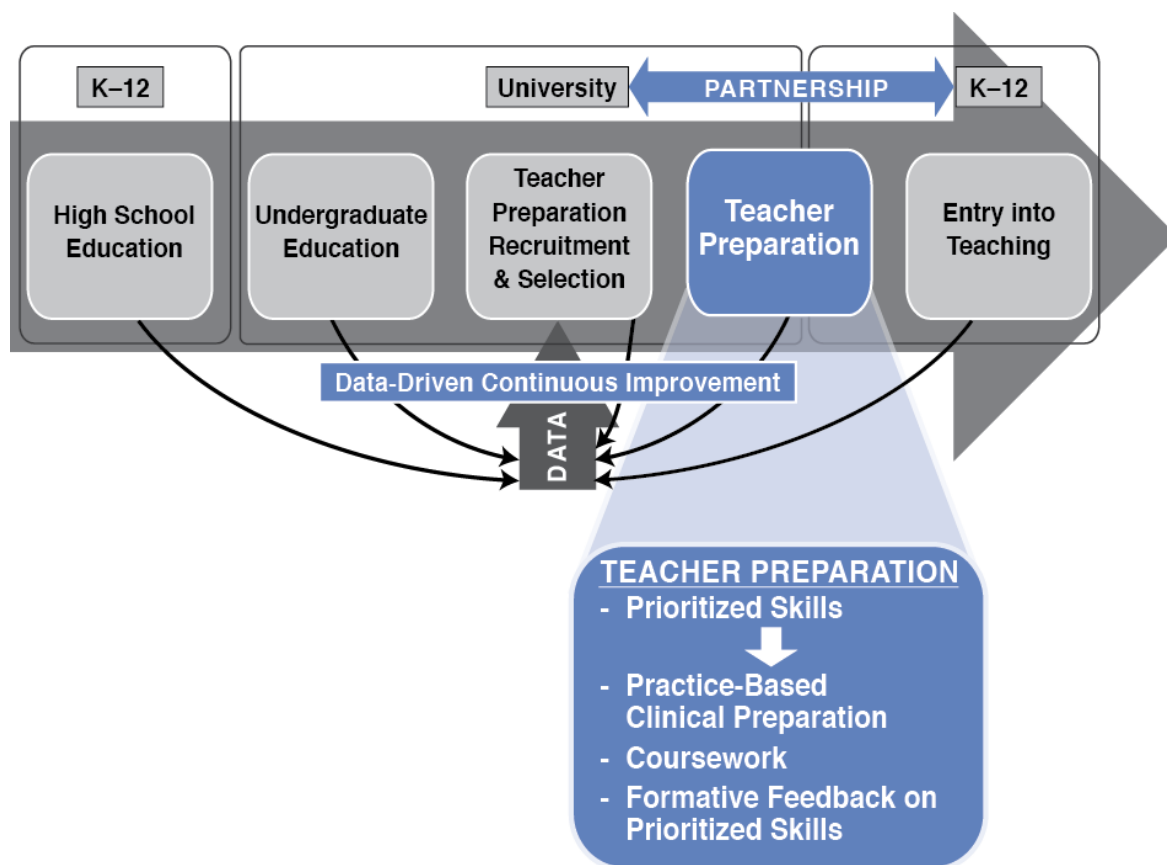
K–12

University

PARTNERSHIP

K–12

High School Education

Undergraduate Education

Teacher Preparation Recruitment & Selection

Teacher Preparation

Entry into Teaching

Data-Driven Continuous Improvement

DATA

TEACHER PREPARATION
- Prioritized Skills
- Practice-Based Clinical Preparation
- Coursework
- Formative Feedback on Prioritized Skills